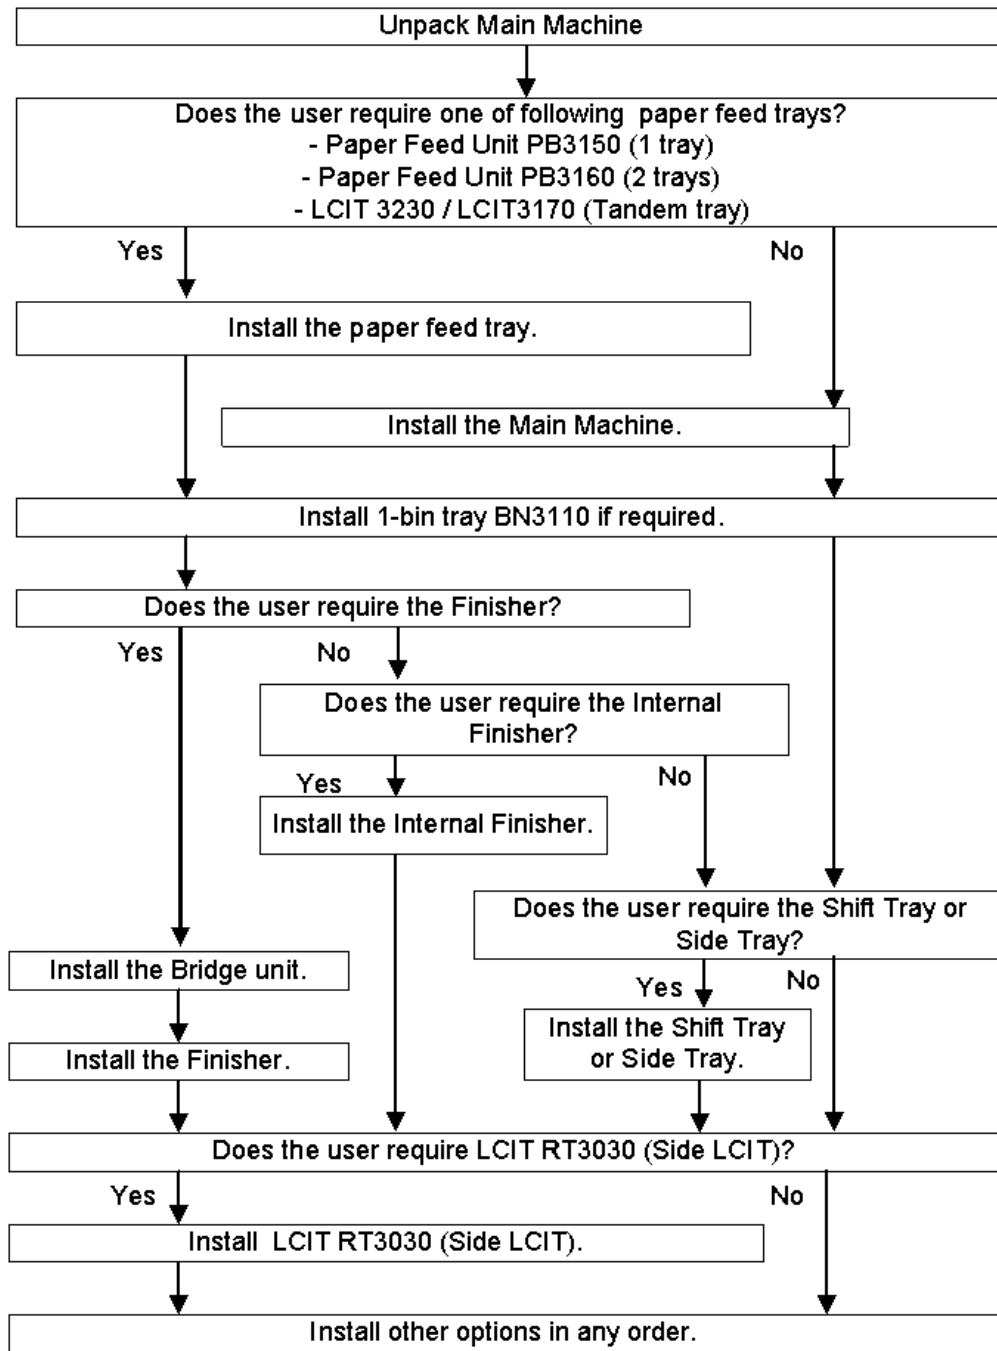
Unpack Main Machine

Does the user require one of following paper feed trays?
- Paper Feed Unit PB3150 (1 tray)
- Paper Feed Unit PB3160 (2 trays)
- LCIT 3230 / LCIT3170 (Tandem tray)

Yes

No

Install the paper feed tray.

Install the Main Machine.

Install 1-bin tray BN3110 if required.

Does the user require the Finisher?

Yes

No

Does the user require the Internal Finisher?

Yes

No

Install the Internal Finisher.

Does the user require the Shift Tray or Side Tray?

Install the Bridge unit.

Yes

No

Install the Shift Tray or Side Tray.

Install the Finisher.

Does the user require LCIT RT3030 (Side LCIT)?

Yes

No

Install LCIT RT3030 (Side LCIT).

Install other options in any order.